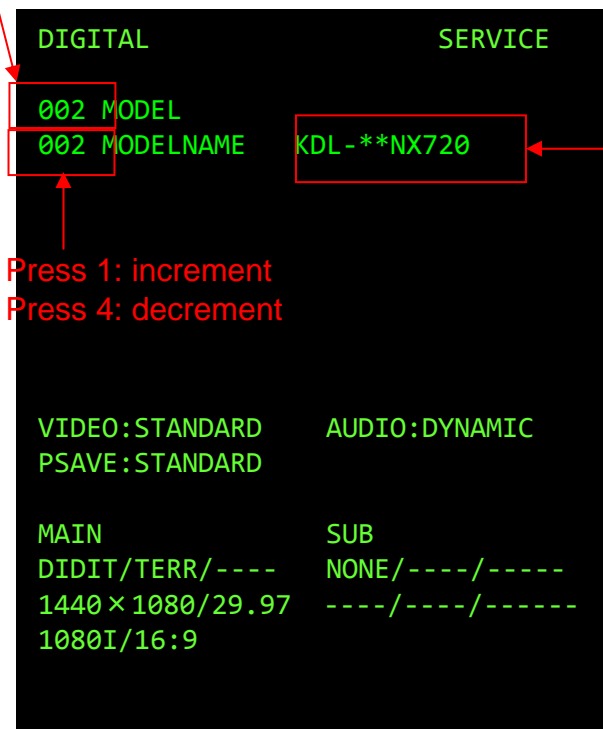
DIGITAL SERVICE

002 MODEL
002 MODELNAME KDL-**NX720

Press 1: increment
Press 4: decrement

VIDEO:STANDARD AUDIO:DYNAMIC
PSAVE:STANDARD

MAIN SUB
DIDIT/TERR/---- NONE/----/-----
1440×1080/29.97 ----/----/------
1080I/16:9